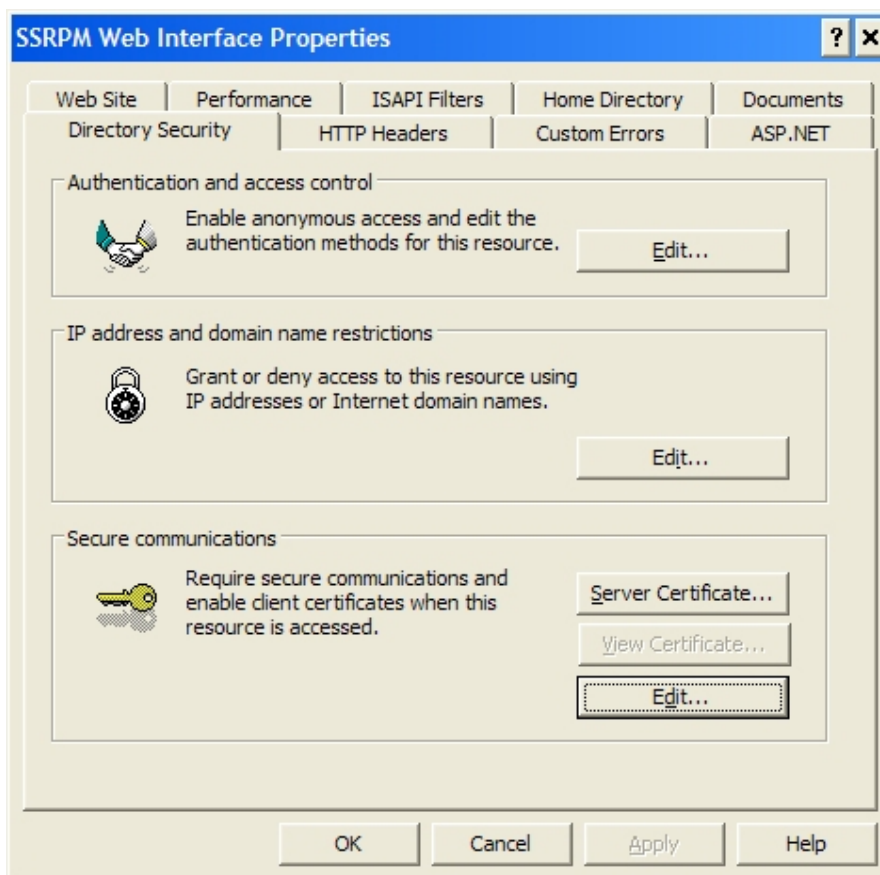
SSRPM Web Interface Properties

? ×

Web Site | Performance | ISAPI Filters | Home Directory | Documents
Directory Security | HTTP Headers | Custom Errors | ASP.NET

Authentication and access control

Enable anonymous access and edit the authentication methods for this resource.

Edit...

IP address and domain name restrictions

Grant or deny access to this resource using IP addresses or Internet domain names.

Edit...

Secure communications

Require secure communications and enable client certificates when this resource is accessed.

Server Certificate...

View Certificate...

Edit...

OK Cancel Apply Help